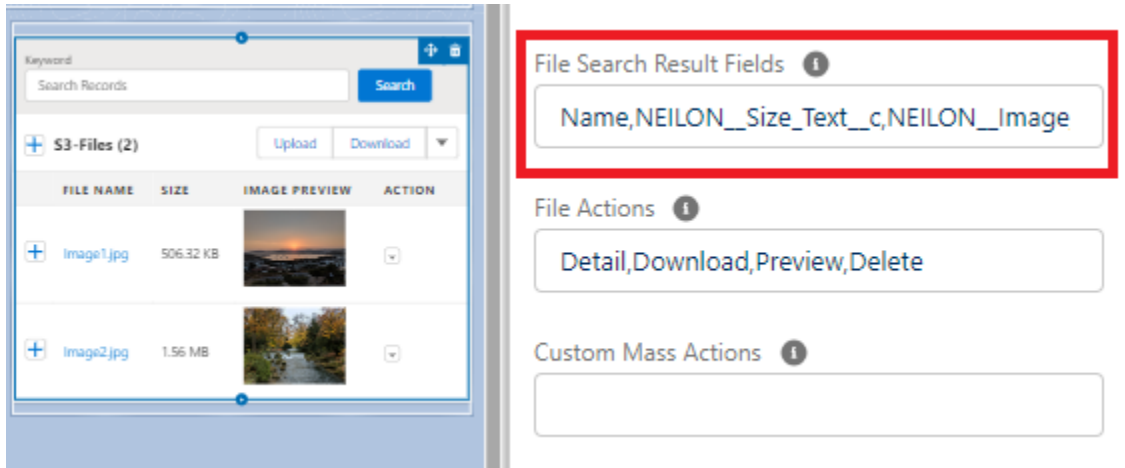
Keyword

Search Records

Search

S3-Files (2)

Upload

Download

| FILE NAME | SIZE | IMAGE PREVIEW | ACTION |
|---|---|---|---|
| Image1.jpg | 506.32 KB | | |
| Image2.jpg | 1.56 MB | | |

File Search Result Fields

Name,NEILON__Size_Text__c,NEILON__Image

File Actions

Detail,Download,Preview,Delete

Custom Mass Actions